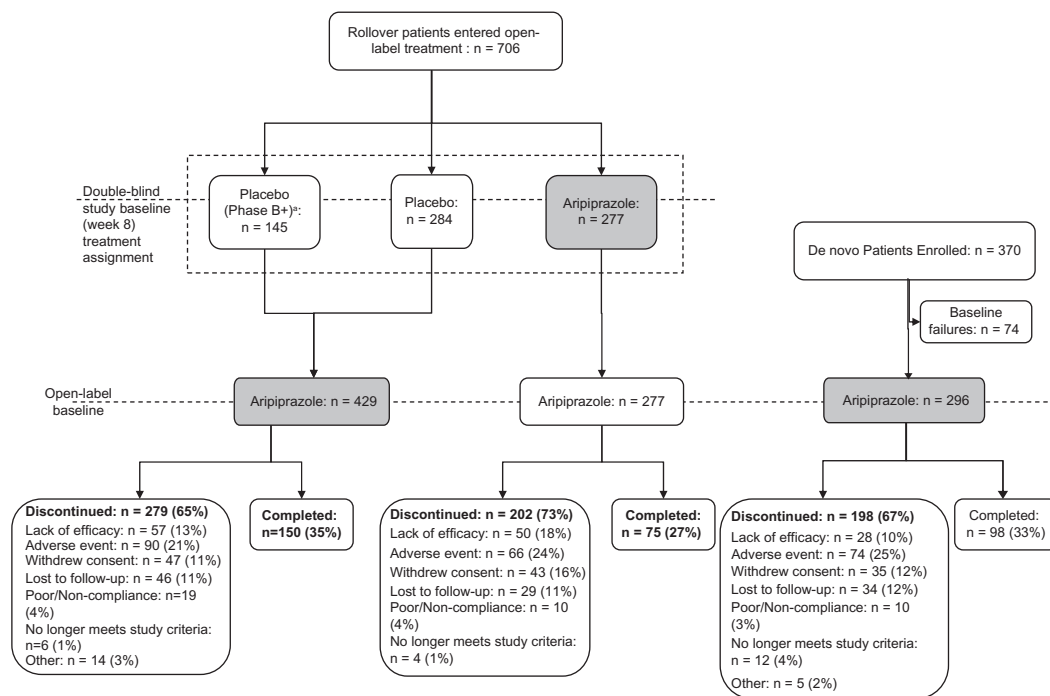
Rollover patients entered open-label treatment : n = 706

Double-blind study baseline (week 8) treatment assignment

Placebo (Phase B+)$^a$: n = 145

Placebo: n = 284

Aripiprazole: n = 277

De novo Patients Enrolled: n = 370

Baseline failures: n = 74

Open-label baseline

Aripiprazole: n = 429

Aripiprazole: n = 277

Aripiprazole: n = 296

**Discontinued: n = 279 (65%)**
Lack of efficacy: n = 57 (13%)
Adverse event: n = 90 (21%)
Withdrew consent: n = 47 (11%)
Lost to follow-up: n = 46 (11%)
Poor/Non-compliance: n=19 (4%)
No longer meets study criteria: n=6 (1%)
Other: n = 14 (3%)

**Completed: n=150 (35%)**

**Discontinued: n = 202 (73%)**
Lack of efficacy: n = 50 (18%)
Adverse event: n = 66 (24%)
Withdrew consent: n = 43 (16%)
Lost to follow-up: n = 29 (11%)
Poor/Non-compliance: n = 10 (4%)
No longer meets study criteria: n = 4 (1%)

**Completed: n = 75 (27%)**

**Discontinued: n = 198 (67%)**
Lack of efficacy: n = 28 (10%)
Adverse event: n = 74 (25%)
Withdrew consent: n = 35 (12%)
Lost to follow-up: n = 34 (12%)
Poor/Non-compliance: n = 10 (3%)
No longer meets study criteria: n = 12 (4%)
Other: n = 5 (2%)

Completed: n = 98 (33%)